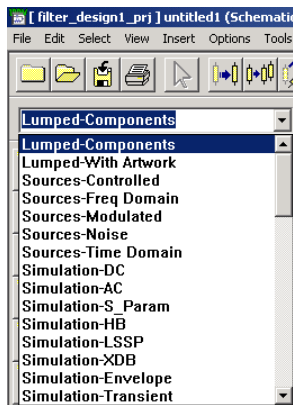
[ filter_design1_prj ] untitled1 (Schematic

File Edit Select View Insert Options Tools

Lumped-Components

Lumped-Components
Lumped-With Artwork
Sources-Controlled
Sources-Freq Domain
Sources-Modulated
Sources-Noise
Sources-Time Domain
Simulation-DC
Simulation-AC
Simulation-S_Param
Simulation-HB
Simulation-LSSP
Simulation-XDB
Simulation-Envelope
Simulation-Transient